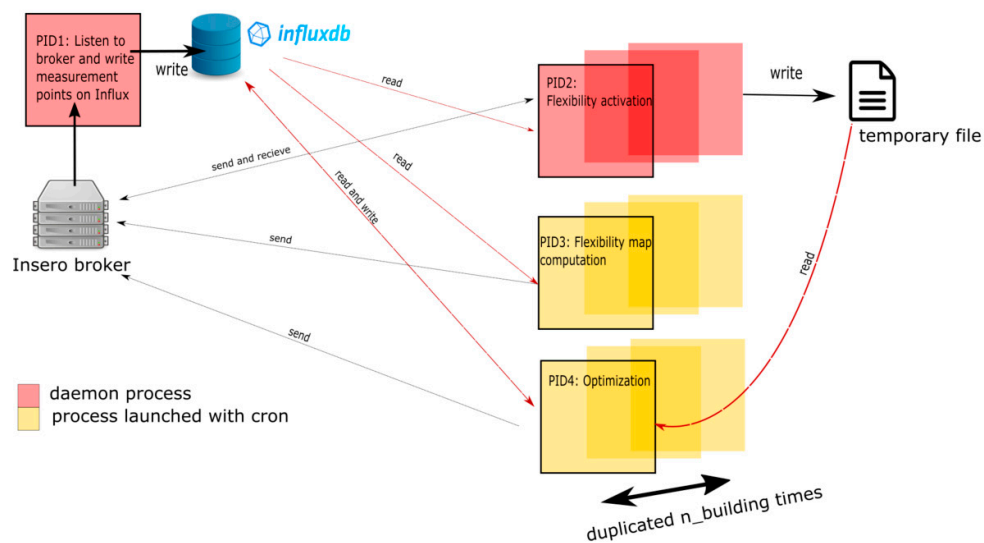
PID1: Listen to broker and write measurement points on Influx

write

influxdb

read

PID2: Flexibility activation

write

temporary file

send and recieve

read

read and write

Insero broker

send

PID3: Flexibility map computation

read

send

daemon process

process launched with cron

PID4: Optimization

duplicated n_building times